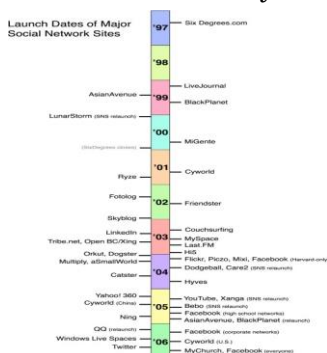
Launch Dates of Major Social Network Sites

'97
Six Degrees.com

'98

LiveJournal
AsianAvenue
'99
BlackPlanet
LunarStorm (SNS relaunch)

'00
MiGente
(SixDegrees closes)

'01
Cyworld
Ryze

'02
Fotolog
Friendster
Skyblog

Couchsurfing
LinkedIn
MySpace
'03
Tribe.net, Open BC/Xing
Last.FM
Hi5
Orkut, Dogster
Flickr, Piczo, Mixi, Facebook (Harvard-only)
Multiply, aSmallWorld
Dodgeball, Care2 (SNS relaunch)
'04
Catster
Hyves

Yahoo! 360
YouTube, Xanga (SNS relaunch)
Cyworld (China)
'05
Bebo (SNS relaunch)
Facebook (high school networks)
Ning
AsianAvenue, BlackPlanet (relaunch)
QQ (relaunch)
Facebook (corporate networks)
Windows Live Spaces
'06
Cyworld (U.S.)
Twitter
MyChurch, Facebook (everyone)